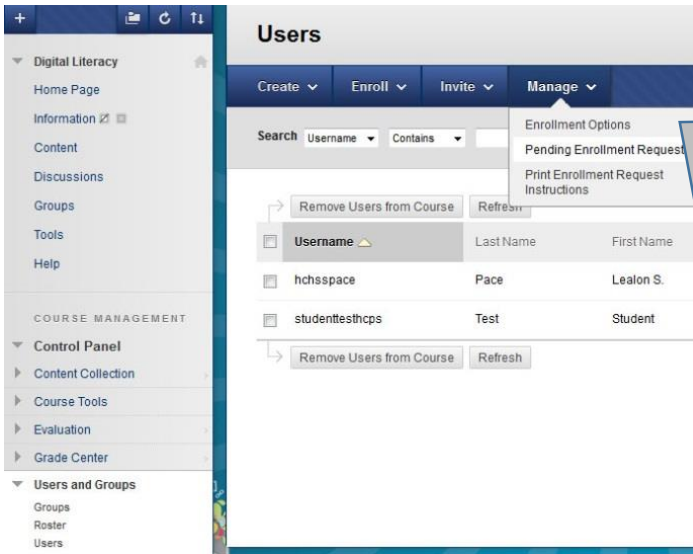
+

Digital Literacy
Home Page
Information
Content
Discussions
Groups
Tools
Help

COURSE MANAGEMENT
Control Panel
Content Collection
Course Tools
Evaluation
Grade Center
Users and Groups
Groups
Roster
Users

Users

Create
Enroll
Invite
Manage

Enrollment Options
Pending Enrollment Request
Print Enrollment Request Instructions

Search Username Contains

Remove Users from Course
Refresh

| | Username | Last Name | First Name |
|---|---|---|---|
| | hchsspace | Pace | Lealon S. |
| | studenttesthcps | Test | Student |

Remove Users from Course
Refresh